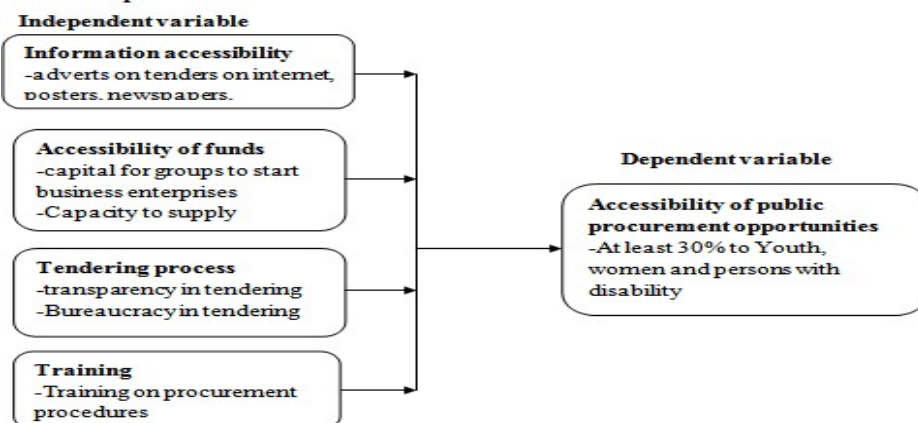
Independent variable

Information accessibility
-adverts on tenders on internet, posters, newspapers.

Accessibility of funds
-capital for groups to start business enterprises
-Capacity to supply

Tendering process
-transparency in tendering
-Bureaucracy in tendering

Training
-Training on procurement procedures

Dependent variable

Accessibility of public procurement opportunities
-At least 30% to Youth, women and persons with disability